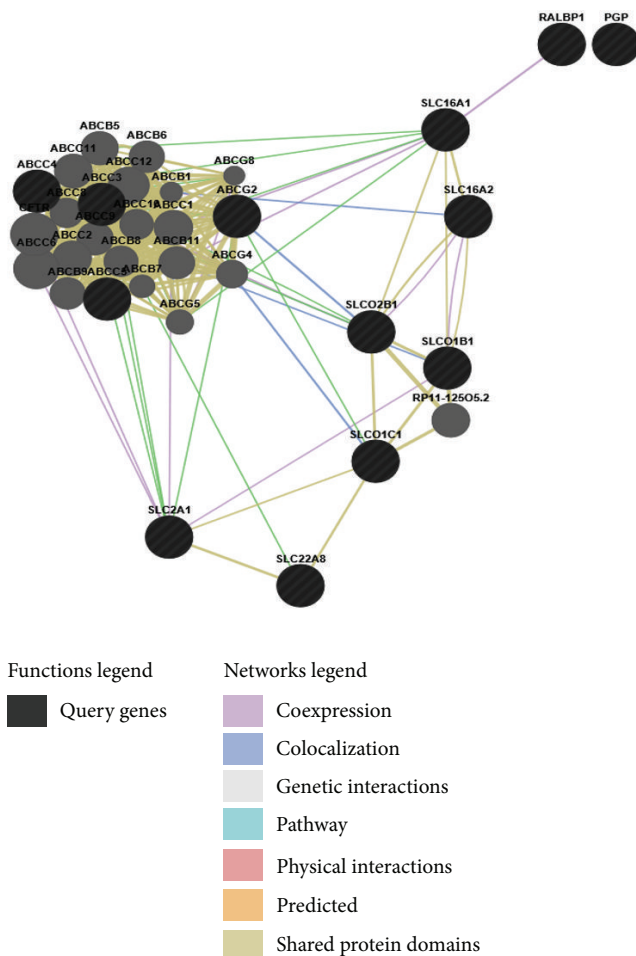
RALBP1
PGP
SLC16A1
ABCB5
ABCB6
ABCC11
ABCC12
ABCC4
ABCC3
ABCG8
ABCC5
ABCB1
ABCC1
ABCC1
ABCG2
SLC16A2
CFTR
ABCC9
ABCC6
ABCC2
ABCB8
ABCB11
ABCB9
ABCC8
ABCB7
ABCG4
ABCG5
SLCO2B1
SLCO1B1
RP11-125O5.2
SLCO1C1
SLC2A1
SLC22A8

Functions legend
Query genes

Networks legend
Coexpression
Colocalization
Genetic interactions
Pathway
Physical interactions
Predicted
Shared protein domains